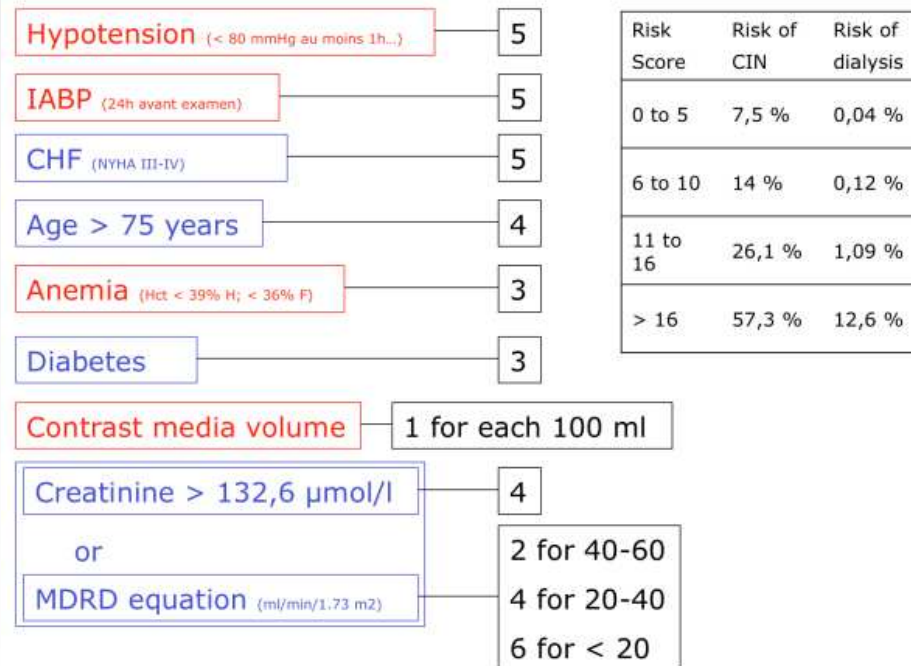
Hypotension (< 80 mmHg au moins 1h...) 5

IABP (24h avant examen) 5

CHF (NYHA III-IV) 5

Age > 75 years 4

Anemia (Hct < 39% H; < 36% F) 3

Diabetes 3

Contrast media volume 1 for each 100 ml

Creatinine > 132,6 µmol/l 4

or

MDRD equation (ml/min/1.73 m2)

2 for 40-60
4 for 20-40
6 for < 20

| Risk Score | Risk of CIN | Risk of dialysis |
|---|---|---|
| 0 to 5 | 7,5 % | 0,04 % |
| 6 to 10 | 14 % | 0,12 % |
| 11 to 16 | 26,1 % | 1,09 % |
| > 16 | 57,3 % | 12,6 % |